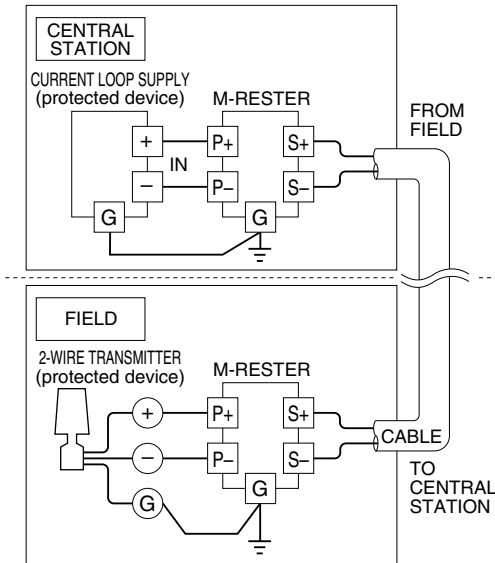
CENTRAL STATION

CURRENT LOOP SUPPLY (protected device)

M-RESTER

+

IN

−

G

P+

P−

G

S+

S−

FROM FIELD

FIELD

2-WIRE TRANSMITTER (protected device)

M-RESTER

+

−

G

P+

P−

G

S+

S−

CABLE

TO CENTRAL STATION